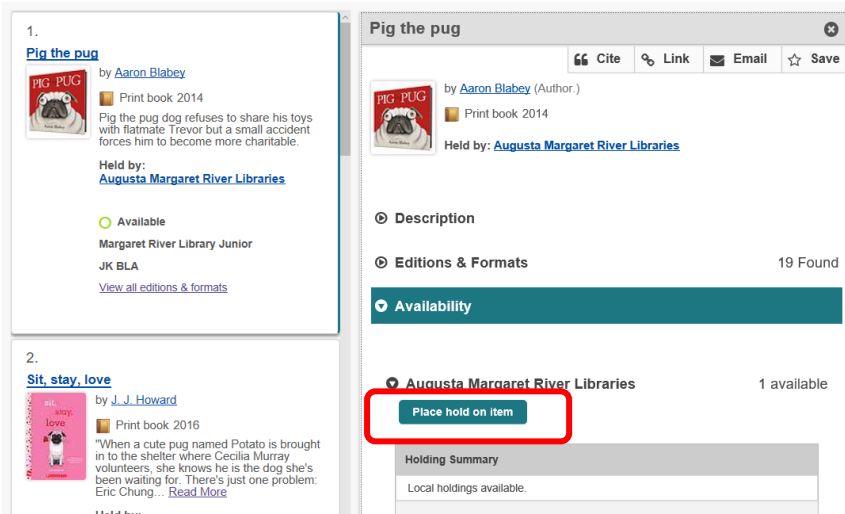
1.
Pig the pug

PIG PUG
Aaron Blabey

by Aaron Blabey

Print book 2014

Pig the pug dog refuses to share his toys with flatmate Trevor but a small accident forces him to become more charitable.

Held by:
Augusta Margaret River Libraries

Available
Margaret River Library Junior
JK BLA
View all editions & formats

2.
Sit, stay, love

sit, stay, love

by J. J. Howard

Print book 2016

"When a cute pug named Potato is brought in to the shelter where Cecilia Murray volunteers, she knows he is the dog she's been waiting for. There's just one problem: Eric Chung… Read More

Held by:

Pig the pug

Cite
Link
Email
Save

PIG PUG
Aaron Blabey

by Aaron Blabey (Author.)

Print book 2014

Held by: Augusta Margaret River Libraries

Description

Editions & Formats
19 Found

Availability

Augusta Margaret River Libraries
1 available

Place hold on item

Holding Summary
Local holdings available.